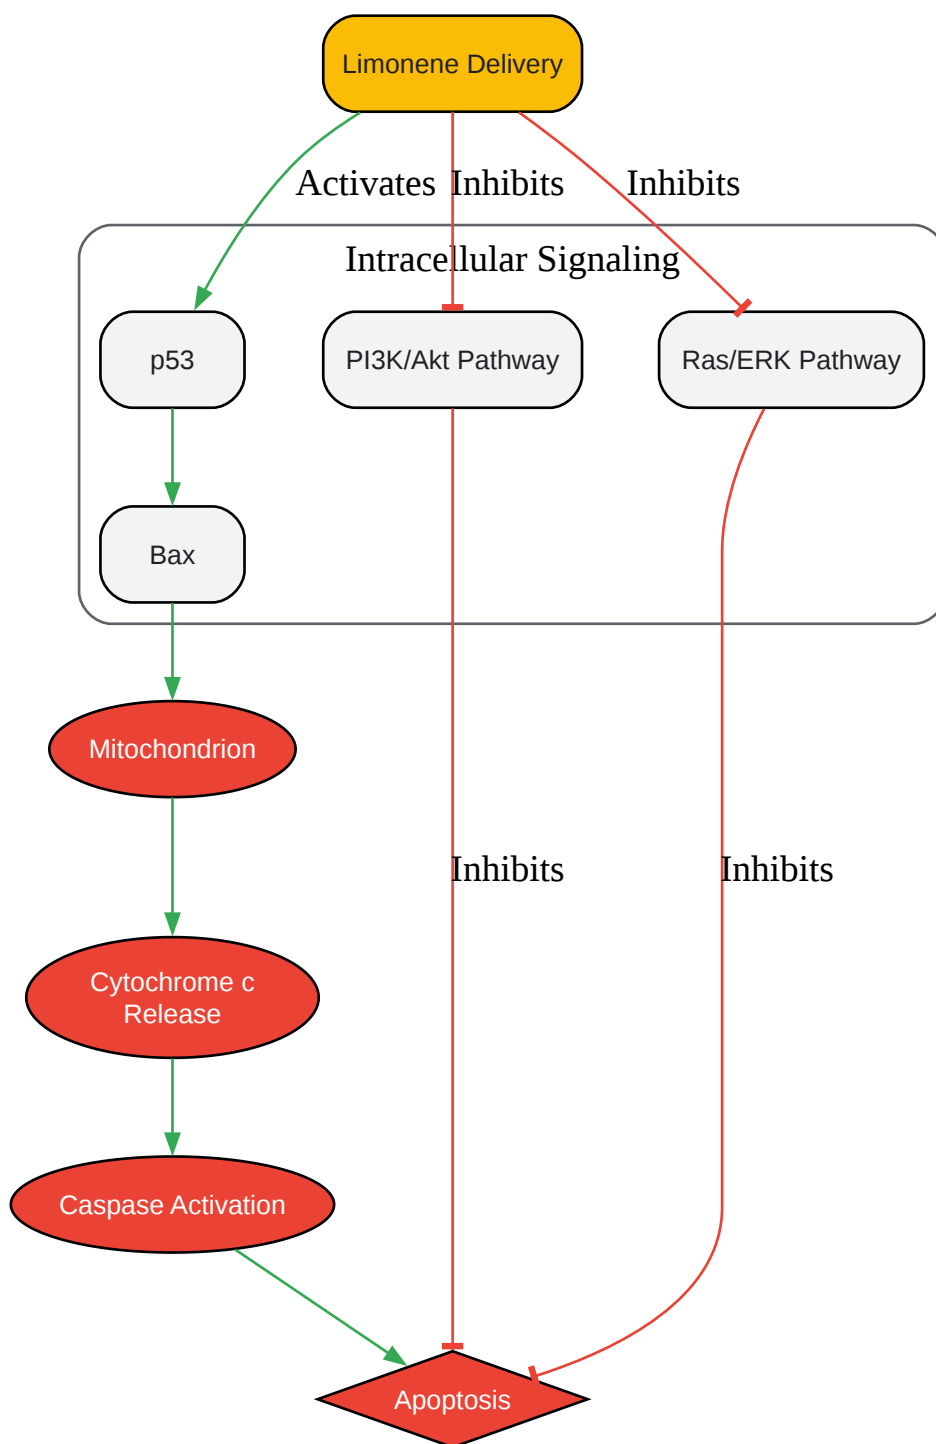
Limonene Delivery

Activates

Inhibits

Inhibits

Intracellular Signaling

p53

PI3K/Akt Pathway

Ras/ERK Pathway

Bax

Mitochondrion

Inhibits

Inhibits

Cytochrome c Release

Caspase Activation

Apoptosis